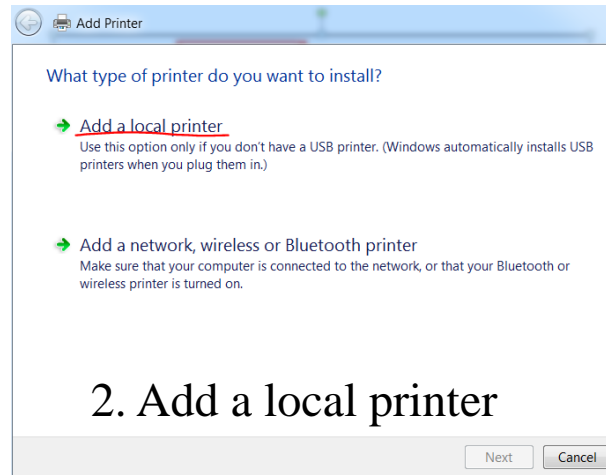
Add Printer

What type of printer do you want to install?

Add a local printer
Use this option only if you don't have a USB printer. (Windows automatically installs USB printers when you plug them in.)

Add a network, wireless or Bluetooth printer
Make sure that your computer is connected to the network, or that your Bluetooth or wireless printer is turned on.

2. Add a local printer

Next Cancel